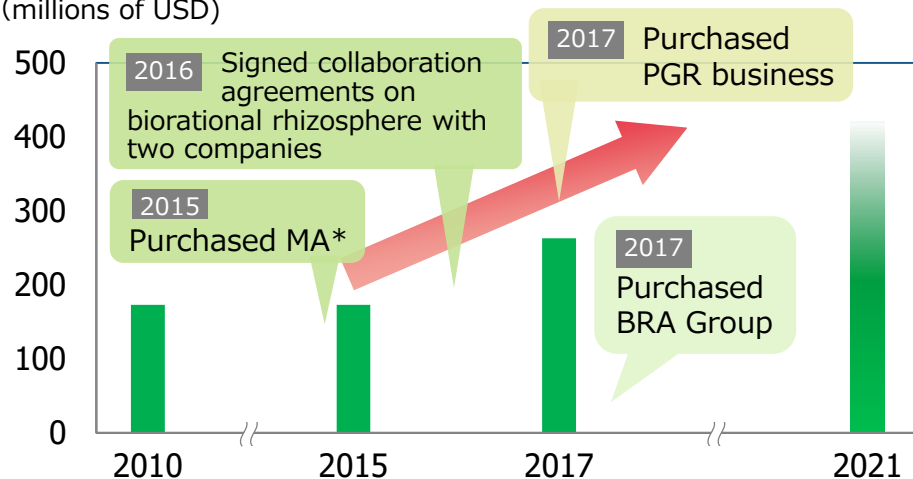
(millions of USD)

500
400
300
200
100
0

2016 Signed collaboration agreements on biorational rhizosphere with two companies

2017 Purchased PGR business

2015 Purchased MA*

2017 Purchased BRA Group

2010
2015
2017
2021